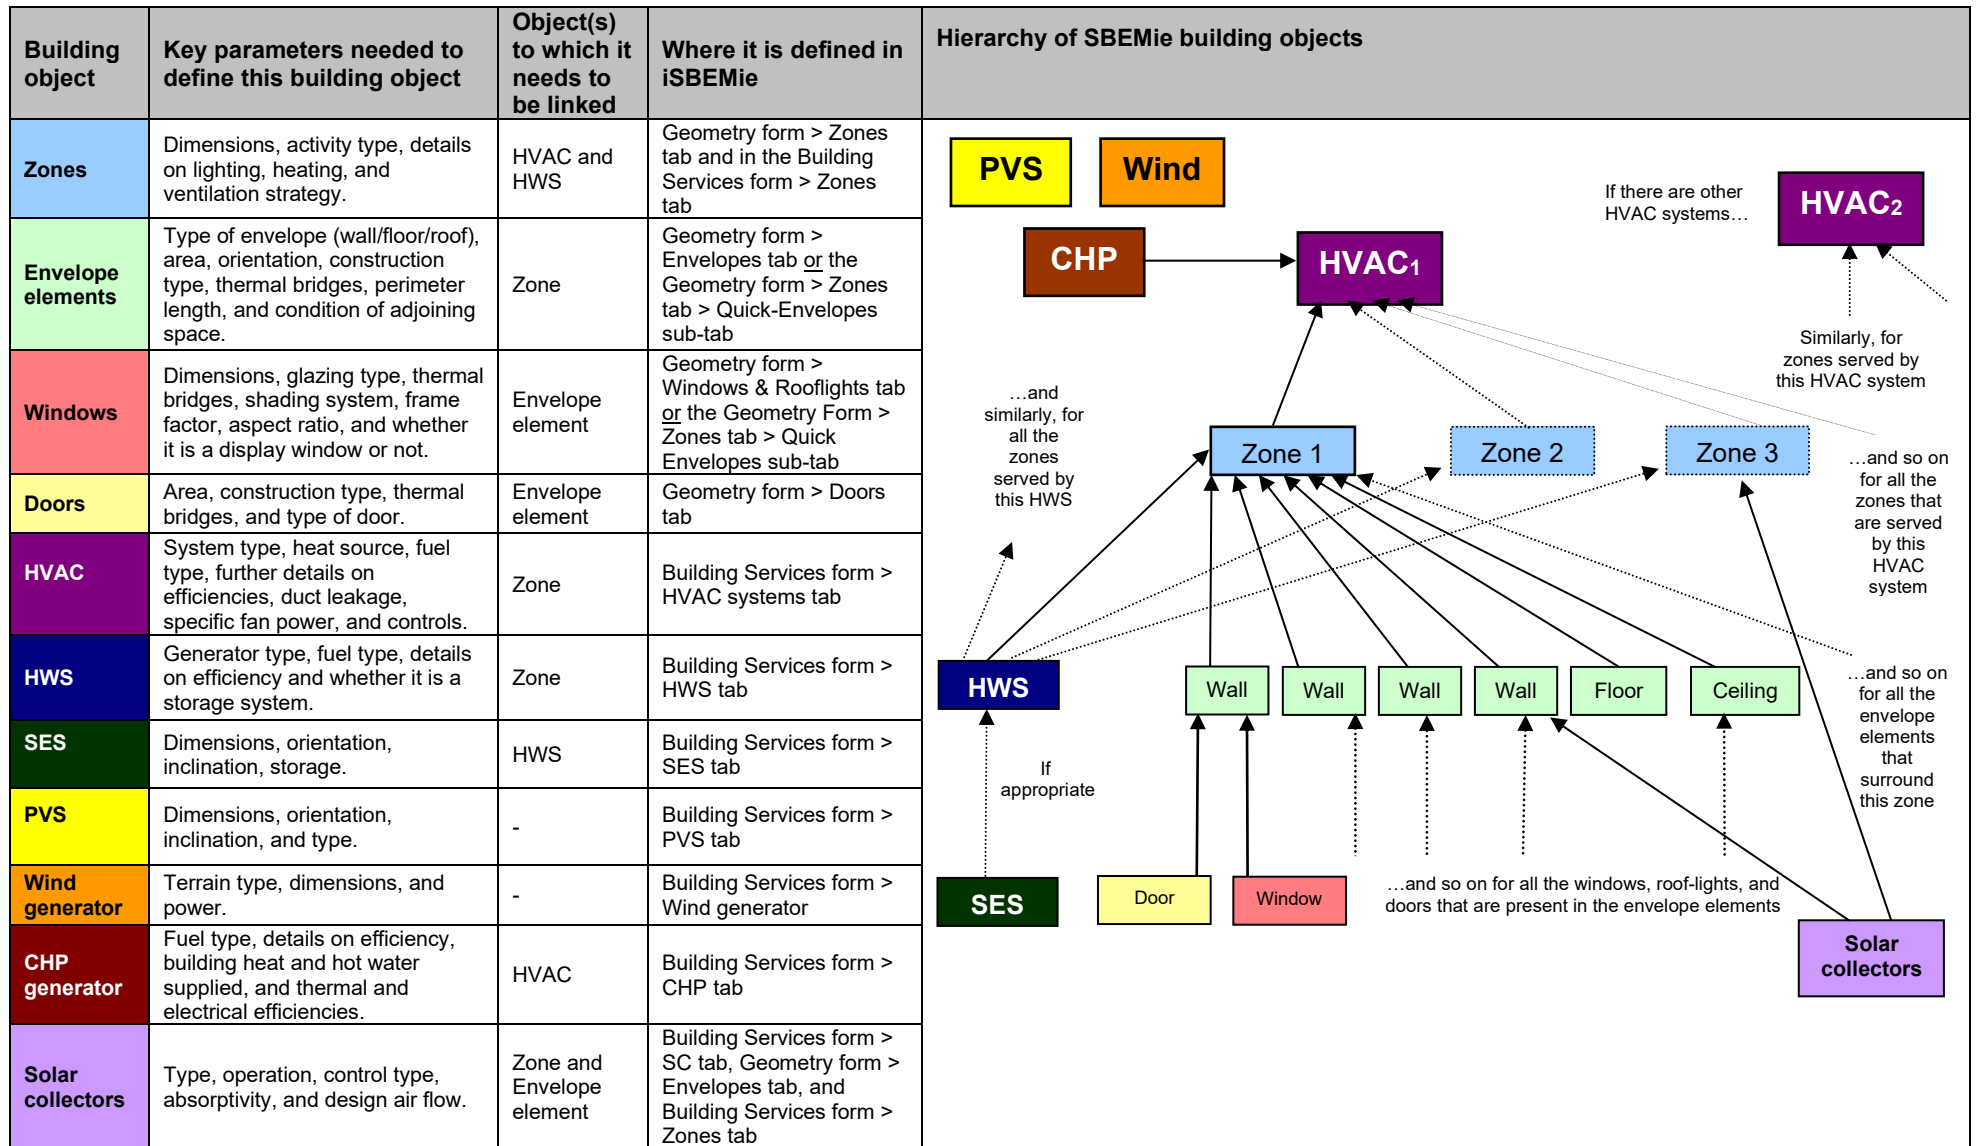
| Building object | Key parameters needed to define this building object | Object(s) to which it needs to be linked | Where it is defined in iSBEMie |
|---|---|---|---|
| Zones | Dimensions, activity type, details on lighting, heating, and ventilation strategy. | HVAC and HWS | Geometry form > Zones tab and in the Building Services form > Zones tab |
| Envelope elements | Type of envelope (wall/floor/roof), area, orientation, construction type, thermal bridges, perimeter length, and condition of adjoining space. | Zone | Geometry form > Envelopes tab or the Geometry form > Zones tab > Quick-Envelopes sub-tab |
| Windows | Dimensions, glazing type, thermal bridges, shading system, frame factor, aspect ratio, and whether it is a display window or not. | Envelope element | Geometry form > Windows & Rooflights tab or the Geometry Form > Zones tab > Quick Envelopes sub-tab |
| Doors | Area, construction type, thermal bridges, and type of door. | Envelope element | Geometry form > Doors tab |
| HVAC | System type, heat source, fuel type, further details on efficiencies, duct leakage, specific fan power, and controls. | Zone | Building Services form > HVAC systems tab |
| HWS | Generator type, fuel type, details on efficiency and whether it is a storage system. | Zone | Building Services form > HWS tab |
| SES | Dimensions, orientation, inclination, storage. | HWS | Building Services form > SES tab |
| PVS | Dimensions, orientation, inclination, and type. | - | Building Services form > PVS tab |
| Wind generator | Terrain type, dimensions, and power. | - | Building Services form > Wind generator |
| CHP generator | Fuel type, details on efficiency, building heat and hot water supplied, and thermal and electrical efficiencies. | HVAC | Building Services form > CHP tab |
| Solar collectors | Type, operation, control type, absorptivity, and design air flow. | Zone and Envelope element | Building Services form > SC tab, Geometry form > Envelopes tab, and Building Services form > Zones tab |

Hierarchy of SBEMie building objects

PVS
Wind
CHP
HVAC1
If there are other HVAC systems…
HVAC2
Similarly, for zones served by this HVAC system
…and similarly, for all the zones served by this HWS
Zone 1
Zone 2
Zone 3
…and so on for all the zones that are served by this HVAC system
HWS
Wall
Wall
Wall
Wall
Floor
Ceiling
…and so on for all the envelope elements that surround this zone
If appropriate
SES
Door
Window
…and so on for all the windows, roof-lights, and doors that are present in the envelope elements
Solar collectors